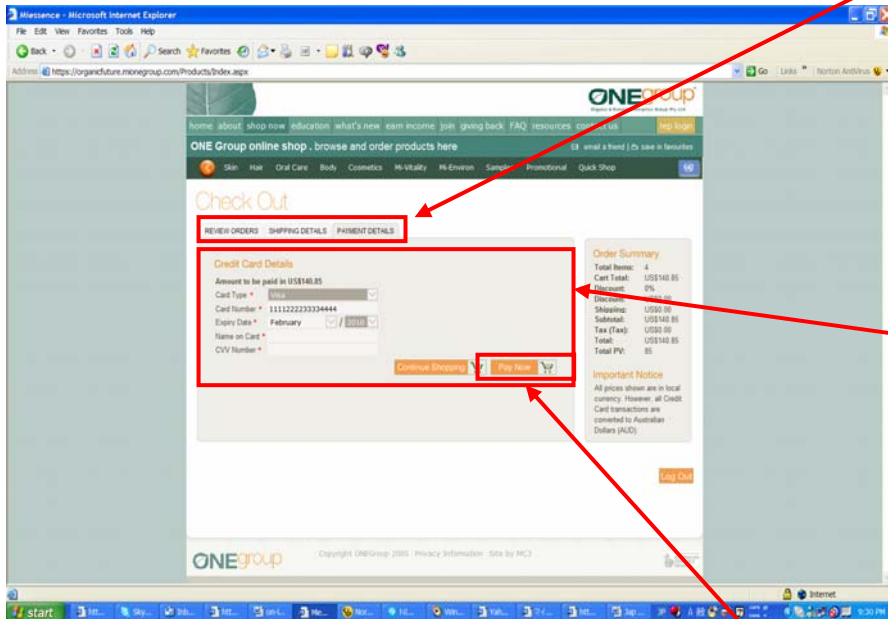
Miessence - Microsoft Internet Explorer

File Edit View Favorites Tools Help

Back Search Favorites

Address https://organicfuture.monegroup.com/Products/Index.aspx

Go Links Norton AntiVirus

ONEgroup

home about shop now education what's new earn income join giving back FAQ resources contact us rep login

ONE Group online shop . browse and order products here

email a friend | save in favourites

Skin Hair Oral Care Body Cosmetics Mi-Vitality Mi-Environ Samples Promotional Quick Shop

Check Out

REVIEW ORDERS SHIPPING DETAILS PAYMENT DETAILS

Credit Card Details

Amount to be paid in US$140.85

Card Type * Visa

Card Number * 1111222233334444

Expiry Date * February / 2010

Name on Card *

CVV Number *

Continue Shopping Pay Now

Order Summary

| | |
|---|---|
| Total Items: | 4 |
| Cart Total: | US$140.85 |
| Discount: | 0% |
| Discount: | US$0.00 |
| Shipping: | US$0.00 |
| Subtotal: | US$140.85 |
| Tax (Tax): | US$0.00 |
| Total: | US$140.85 |
| Total PV: | 85 |

Important Notice

All prices shown are in local currency. However, all Credit Card transactions are converted to Australian Dollars (AUD)

Log Out

ONEgroup

Copyright ONEGroup 2005 Privacy Information Site by MC3

Internet

start

9:30 PM